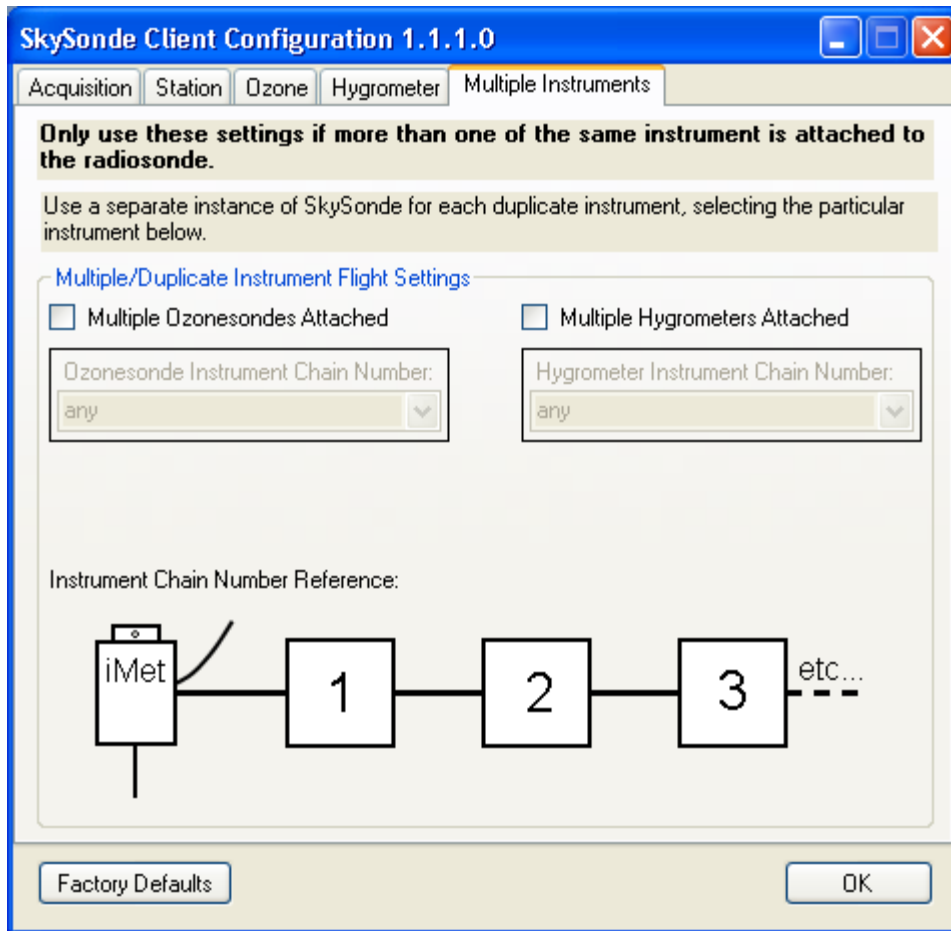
SkySonde Client Configuration 1.1.1.0

Acquisition | Station | Ozone | Hygrometer | Multiple Instruments

**Only use these settings if more than one of the same instrument is attached to the radiosonde.**

Use a separate instance of SkySonde for each duplicate instrument, selecting the particular instrument below.

Multiple/Duplicate Instrument Flight Settings

Multiple Ozonesondes Attached

Ozonesonde Instrument Chain Number:
any

Multiple Hygrometers Attached

Hygrometer Instrument Chain Number:
any

Instrument Chain Number Reference:

iMet

1

2

3

etc...

Factory Defaults

OK